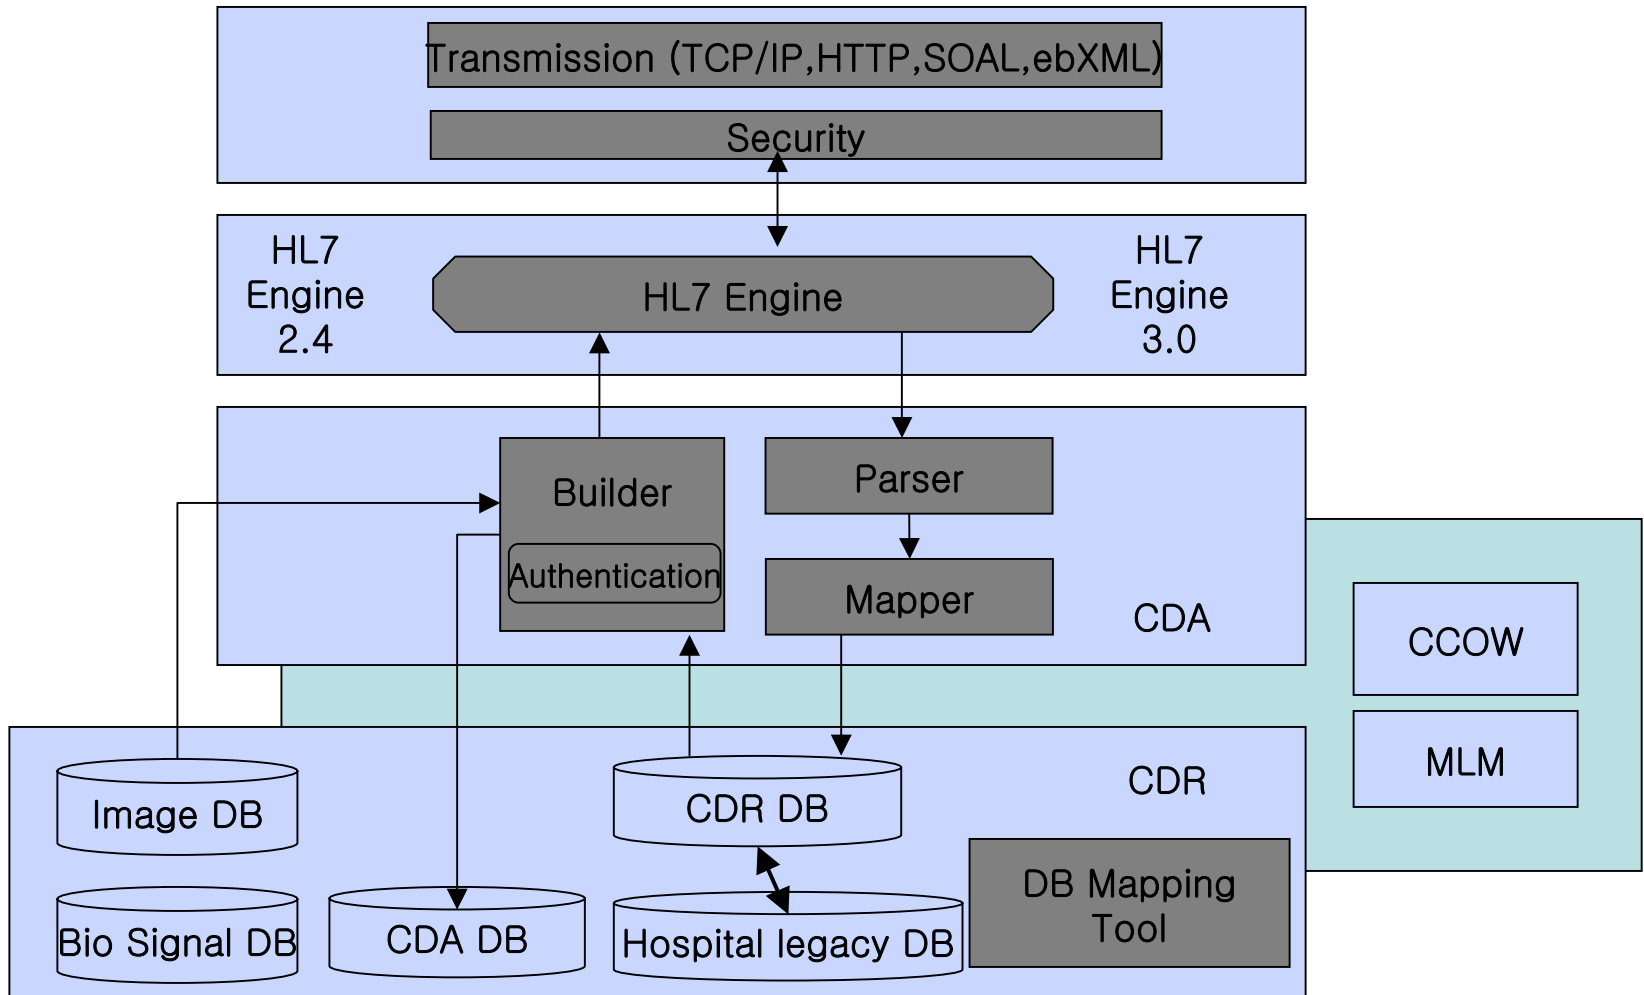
Transmission (TCP/IP,HTTP,SOAL,ebXML)

Security

HL7 Engine 2.4

HL7 Engine

HL7 Engine 3.0

Builder

Authentication

Parser

Mapper

CDA

CCOW

MLM

CDR

Image DB

CDR DB

DB Mapping Tool

Bio Signal DB

CDA DB

Hospital legacy DB